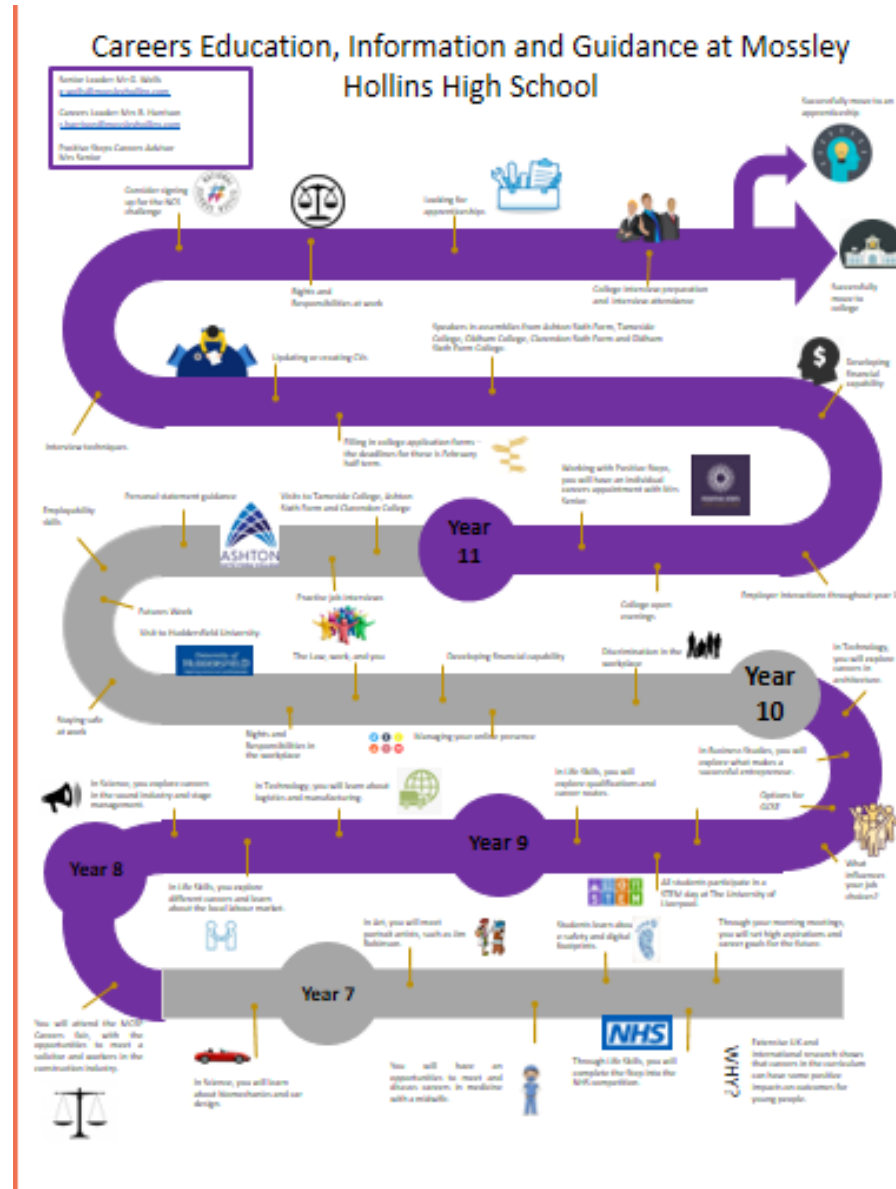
Careers Education, Information and Guidance at Mossley Hollins High School

Senior Leader Mr G. Wells
g.wells@mossleyhollins.com
Careers Leader Mrs R. Harrison
r.harrison@mossleyhollins.com
Positive Steps Careers Adviser
Mrs Senior

Successfully move to an apprenticeship.

Consider signing up for the NCS challenge

Looking for apprenticeships.

Successfully move to college

College interview preparation and interview attendance

Rights and Responsibilities at work

Speakers in assemblies from Ashton Sixth Form, Tameside College, Oldham College, Clarendon Sixth Form and Oldham Sixth Form College.

Developing financial capability

Updating or creating CVs

Interview techniques.

Filling in college application forms – the deadlines for these is February half term.

Working with Positive Steps, you will have an individual careers appointment with Mrs Senior.

Employability skills

Personal statement guidance

Visits to Tameside College, Ashton Sixth Form and Clarendon College

ASHTON

Year 11

College open evenings.

Employer interactions throughout your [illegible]

Futures Week

Practice job interviews

Visit to Huddersfield University.

University of HUDDERSFIELD

The Law, work, and you

Developing financial capability

Discrimination in the workplace

Year 10

In Technology, you will explore careers in architecture.

Staying safe at work

Rights and Responsibilities in the workplace

Managing your online presence

In Business Studies, you will explore what makes a successful entrepreneur.

In Science, you explore careers in the sound industry and stage management.

In Technology, you will learn about logistics and manufacturing.

In Life Skills, you will explore qualifications and career routes.

Options for GCSE

Year 9

Year 8

All students participate in a STEM day at The University of Liverpool.

What influences your job choices?

In Life Skills, you explore different careers and learn about the local labour market.

In Art, you will meet portrait artists, such as Jim Robinson.

Students learn about safety and digital footprints.

Through your morning meetings, you will set high aspirations and career goals for the future.

Year 7

You will attend the MCSP Careers fair, with the opportunities to meet a solicitor and workers in the construction industry.

In Science, you will learn about biomechanics and car design.

You will have an opportunity to meet and discuss careers in medicine with a midwife.

NHS

Through Life Skills, you will complete the Step into the NHS competition.

WHY?

Extensive UK and international research shows that careers in the curriculum can have some positive impacts on outcomes for young people.